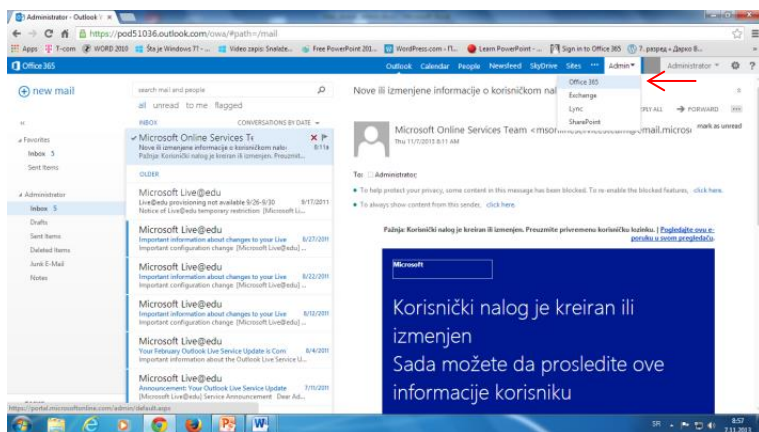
Administrator - Outlook
https://pod51036.outlook.com/owa/#path=/mail
Apps T-com WORD 2010 Šta je Windows 7? - ... Video zapis: Snalaže... Free PowerPoint 201... WordPress.com › П... Learn PowerPoint - ... Sign in to Office 365 7. разред « Дарко В...
Office 365
Outlook Calendar People Newsfeed SkyDrive Sites ··· Admin Administrator
Office 365
Exchange
Lync
SharePoint
new mail
search mail and people
all unread to me flagged
INBOX CONVERSATIONS BY DATE
Favorites
Inbox 5
Sent Items
Administrator
Inbox 5
Drafts
Sent Items
Deleted Items
Junk E-Mail
Notes
Microsoft Online Services T
Nove ili izmenjene informacije o korisničkom nalo 8:11a
Pažnja: Korisnički nalog je kreiran ili izmenjen. Preuzmit...
OLDER
Microsoft Live@edu
Live@edu provisioning not available 8/26-8/30 9/17/2011
Notice of Live@edu temporary restriction [Microsoft Li...
Microsoft Live@edu
Important information about changes to your Live 8/27/2011
Important configuration change [Microsoft Live@edu] ...
Microsoft Live@edu
Important information about changes to your Live 8/22/2011
Important configuration change [Microsoft Live@edu] ...
Microsoft Live@edu
Important information about changes to your Live 8/12/2011
Important configuration change [Microsoft Live@edu] ...
Microsoft Live@edu
Your February Outlook Live Service Update is Com 8/4/2011
Important information about the Outlook Live Service U...
Microsoft Live@edu
Announcement: Your Outlook Live Service Update 7/1/2011
[Microsoft Live@edu] Service Announcement Dear Ad...
Nove ili izmenjene informacije o korisničkom nal
REPLY ALL FORWARD
Microsoft Online Services Team <msonline...email.micros mark as unread
Thu 11/7/2013 8:11 AM
To: Administrator;
To help protect your privacy, some content in this message has been blocked. To re-enable the blocked features, click here.
To always show content from this sender, click here.
Pažnja: Korisnički nalog je kreiran ili izmenjen. Preuzmite privremenu korisničku lozinku. | Pogledajte ovu e-poruku u svom pregledaču.
Microsoft
Korisnički nalog je kreiran ili izmenjen
Sada možete da prosledite ove informacije korisniku
https://portal.microsoftonline.com/admin/default.aspx
SR 8:57 7.11.2013.